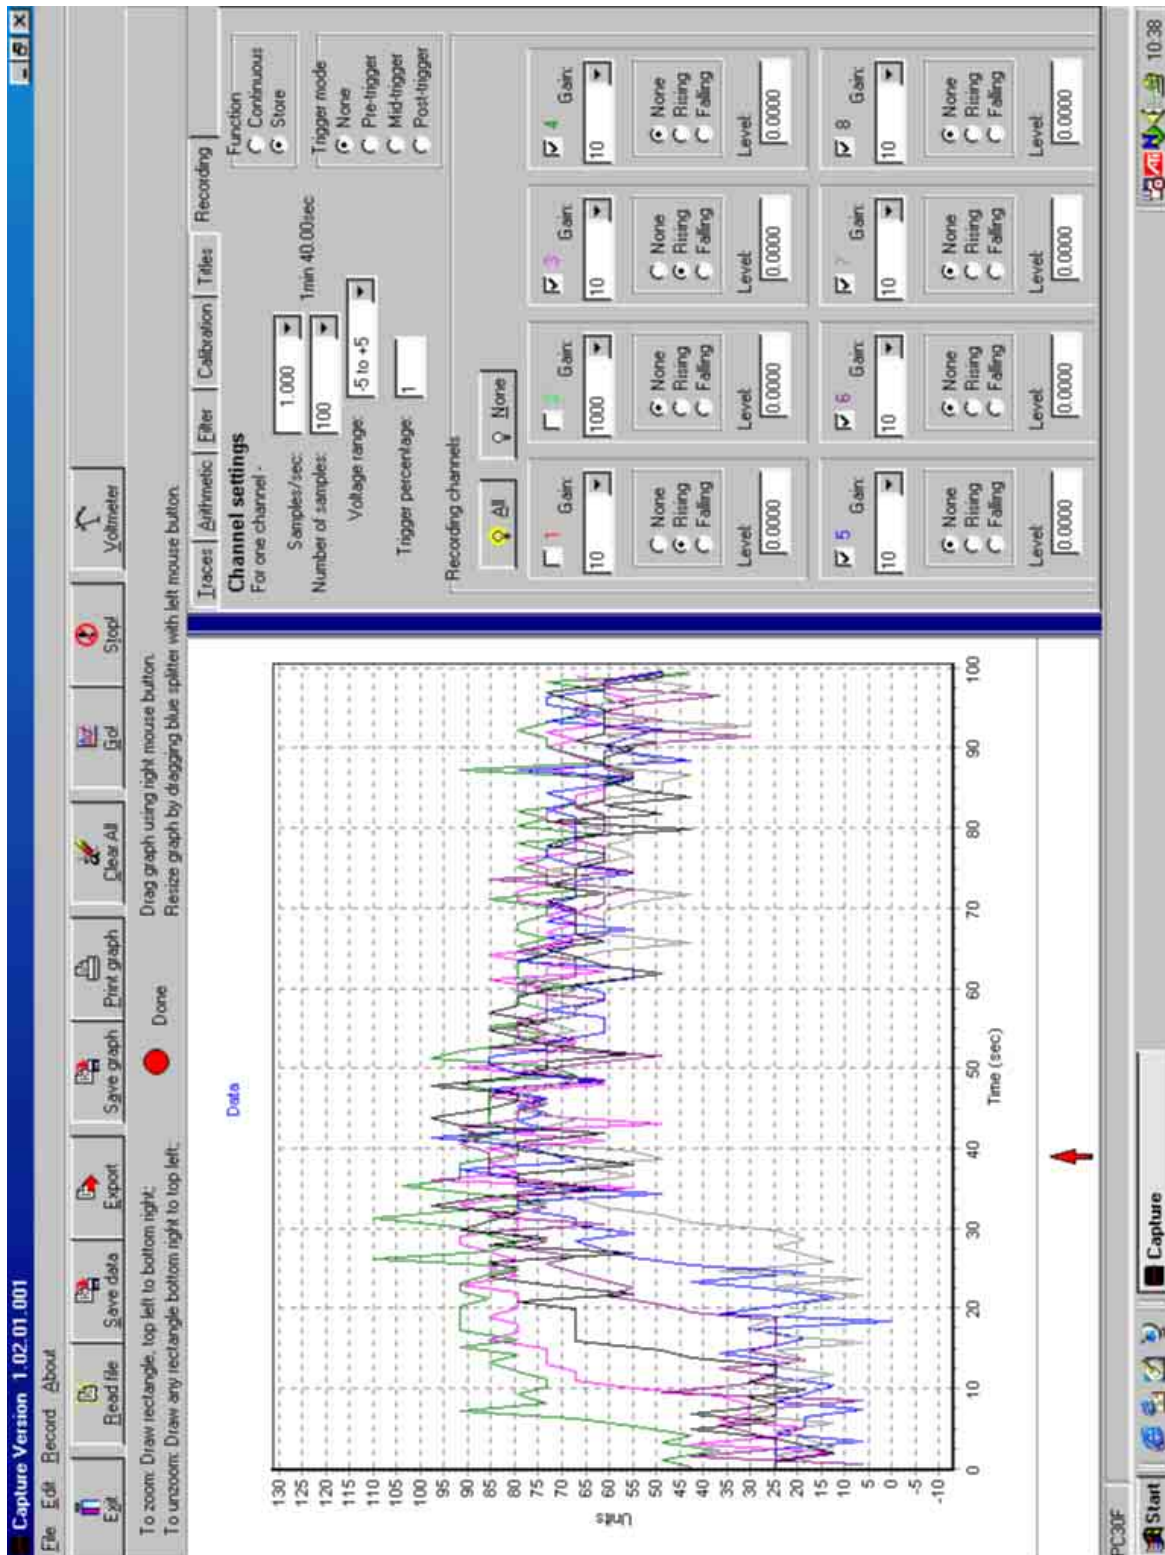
Capture Version 1.02.01.001

File Edit Record About

Exit Read file Save data Export Save graph Print graph Clear All Grid Stop! Voltmeter

To zoom: Draw rectangle, top left to bottom right.
To unzoom: Draw any rectangle bottom right to top left.

Done

Drag graph using right mouse button.
Resize graph by dragging blue splitter with left mouse button.

Data

Units

130
125
120
115
110
105
100
95
90
85
80
75
70
65
60
55
50
45
40
35
30
25
20
15
10
5
0
-5
-10

0 10 20 30 40 50 60 70 80 90 100

Time (sec)

Traces Arithmetic Filter Calibration Titles Recording

Channel settings
For one channel -

Samples/sec: 1.000
Number of samples: 100
1min 40.00sec
Voltage range: -5 to +5
Trigger percentage: 1

Function
Continuous
Store

Trigger mode
None
Pre-trigger
Mid-trigger
Post-trigger

Recording channels

All None

1 Gain: 10 None Rising Falling Level: 0.0000
2 Gain: 1000 None Rising Falling Level: 0.0000
3 Gain: 10 None Rising Falling Level: 0.0000
4 Gain: 10 None Rising Falling Level: 0.0000
5 Gain: 10 None Rising Falling Level: 0.0000
6 Gain: 10 None Rising Falling Level: 0.0000
7 Gain: 10 None Rising Falling Level: 0.0000
8 Gain: 10 None Rising Falling Level: 0.0000

PC30F

Start Capture 10:38